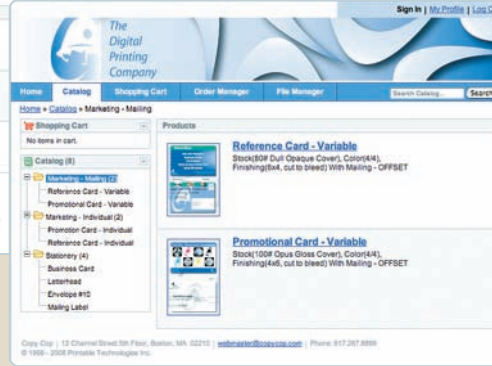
Sign In | My Profile | Log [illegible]

The Digital Printing Company

Home Catalog Shopping Cart Order Manager File Manager

Search Catalog... Search

Home » Catalog » Marketing - Mailing

Shopping Cart

No items in cart.

Catalog (8)

Marketing - Mailing (2)

Reference Card - Variable

Promotional Card - Variable

Marketing - Individual (2)

Promotion Card - Individual

Reference Card - Individual

Stationery (4)

Business Card

Letterhead

Envelope #10

Mailing Label

Products

Reference Card - Variable

Stock(80# Dull Opaque Cover), Color(4/4), Finishing(6x4, cut to bleed) With Mailing - OFFSET

Promotional Card - Variable

Stock(100# Opus Gloss Cover), Color(4/4), Finishing(4x6, cut to bleed) With Mailing - OFFSET

Copy Cop | 13 Channel Street 5th Floor, Boston, MA 02210 | webmaster@copycop.com | Phone: 617.267.9899

© 1998 - 2008 Printable Technologies Inc.